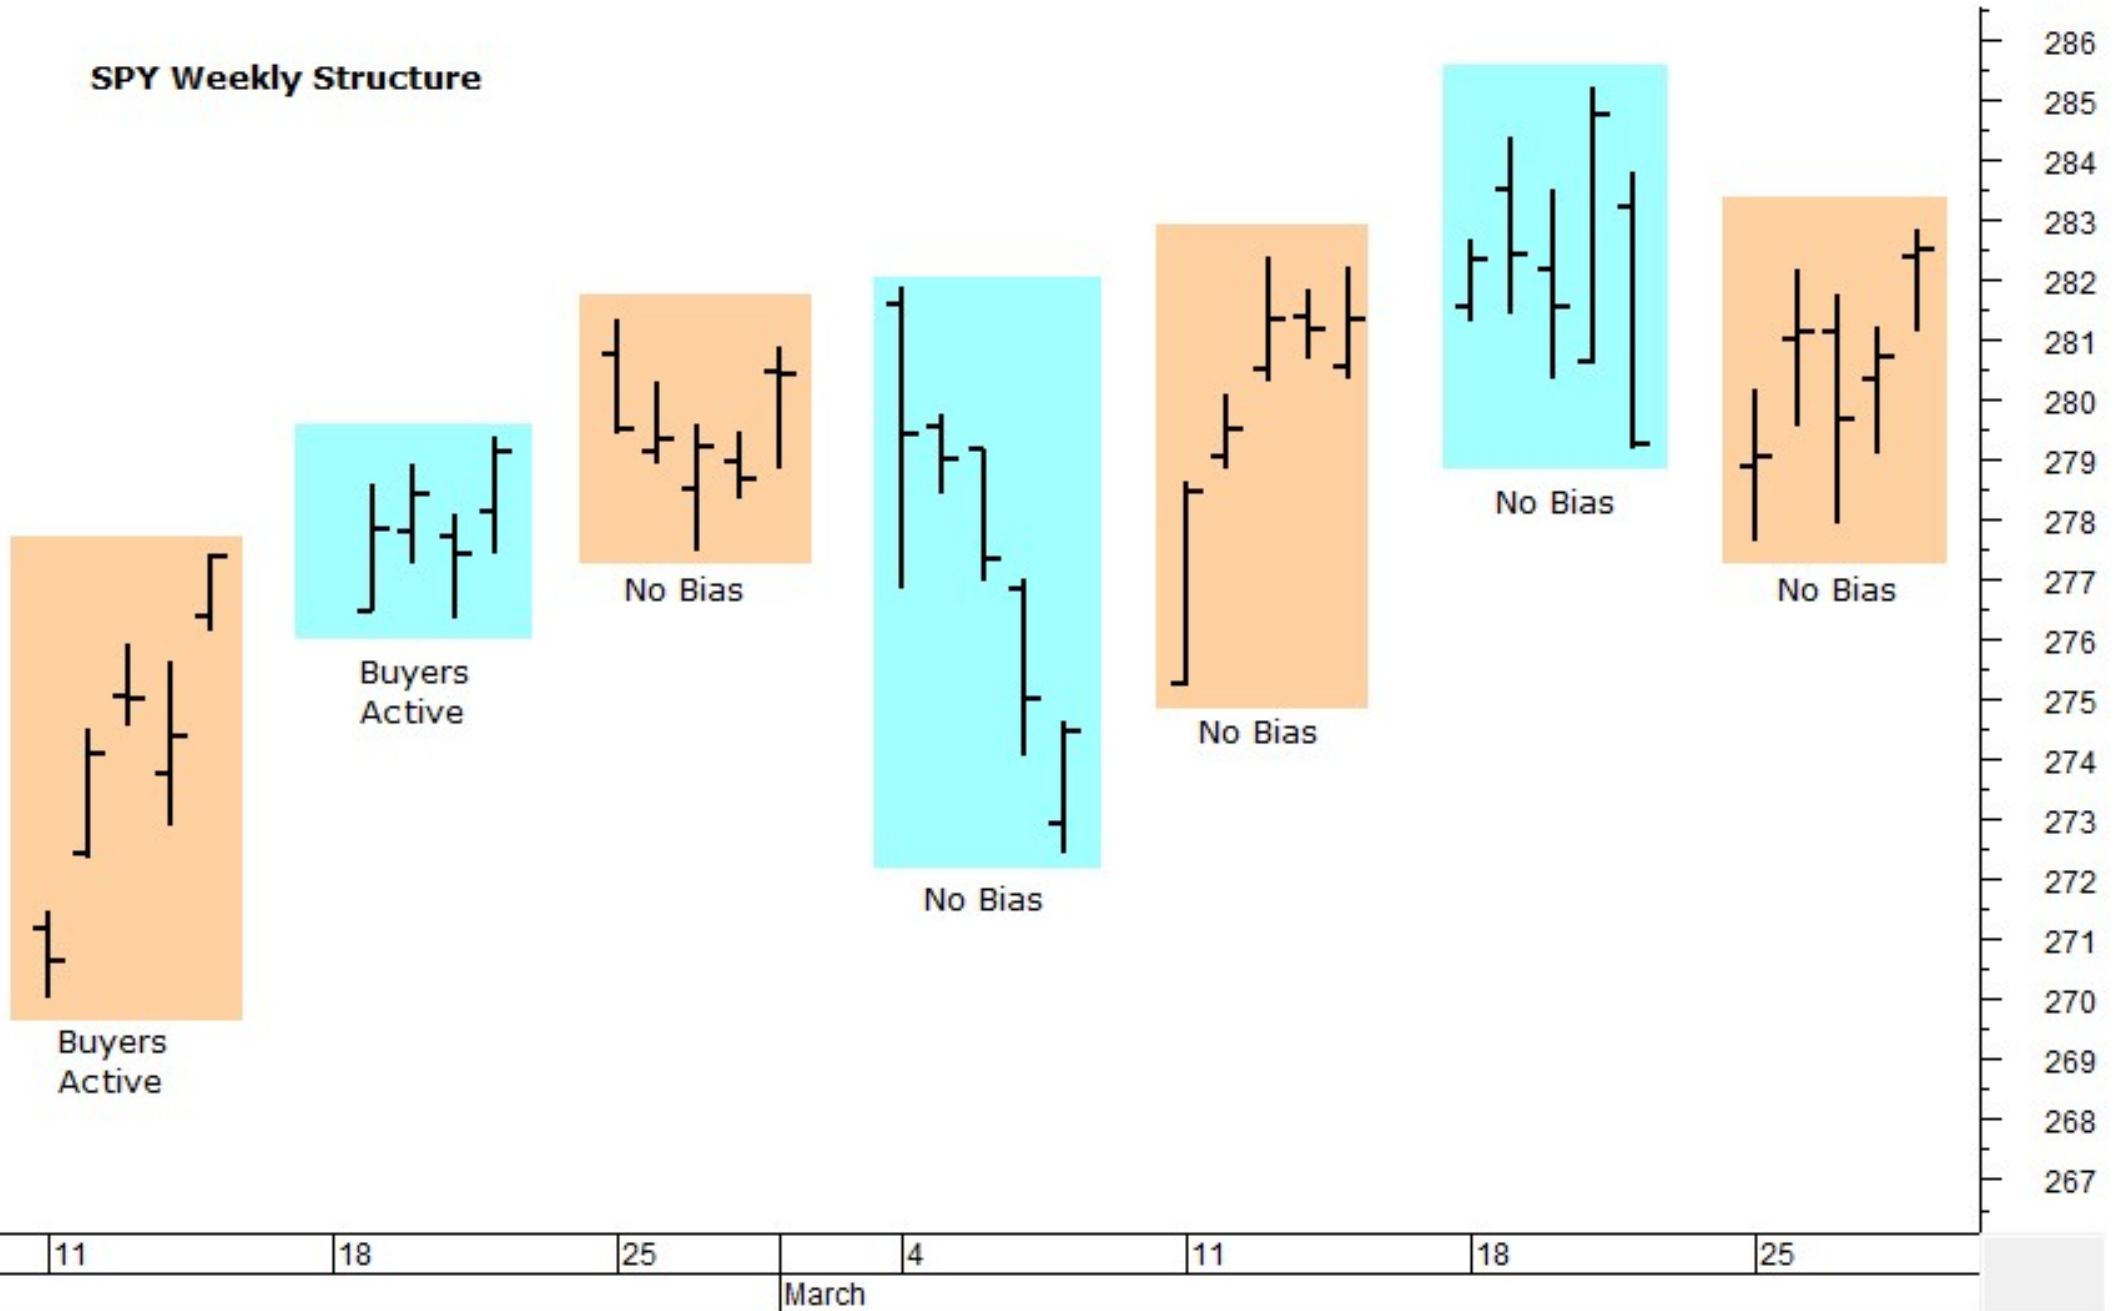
SPY Weekly Structure

Buyers Active

Buyers Active

No Bias

No Bias

No Bias

No Bias

No Bias

286
285
284
283
282
281
280
279
278
277
276
275
274
273
272
271
270
269
268
267

11
18
25
4
11
18
25
March